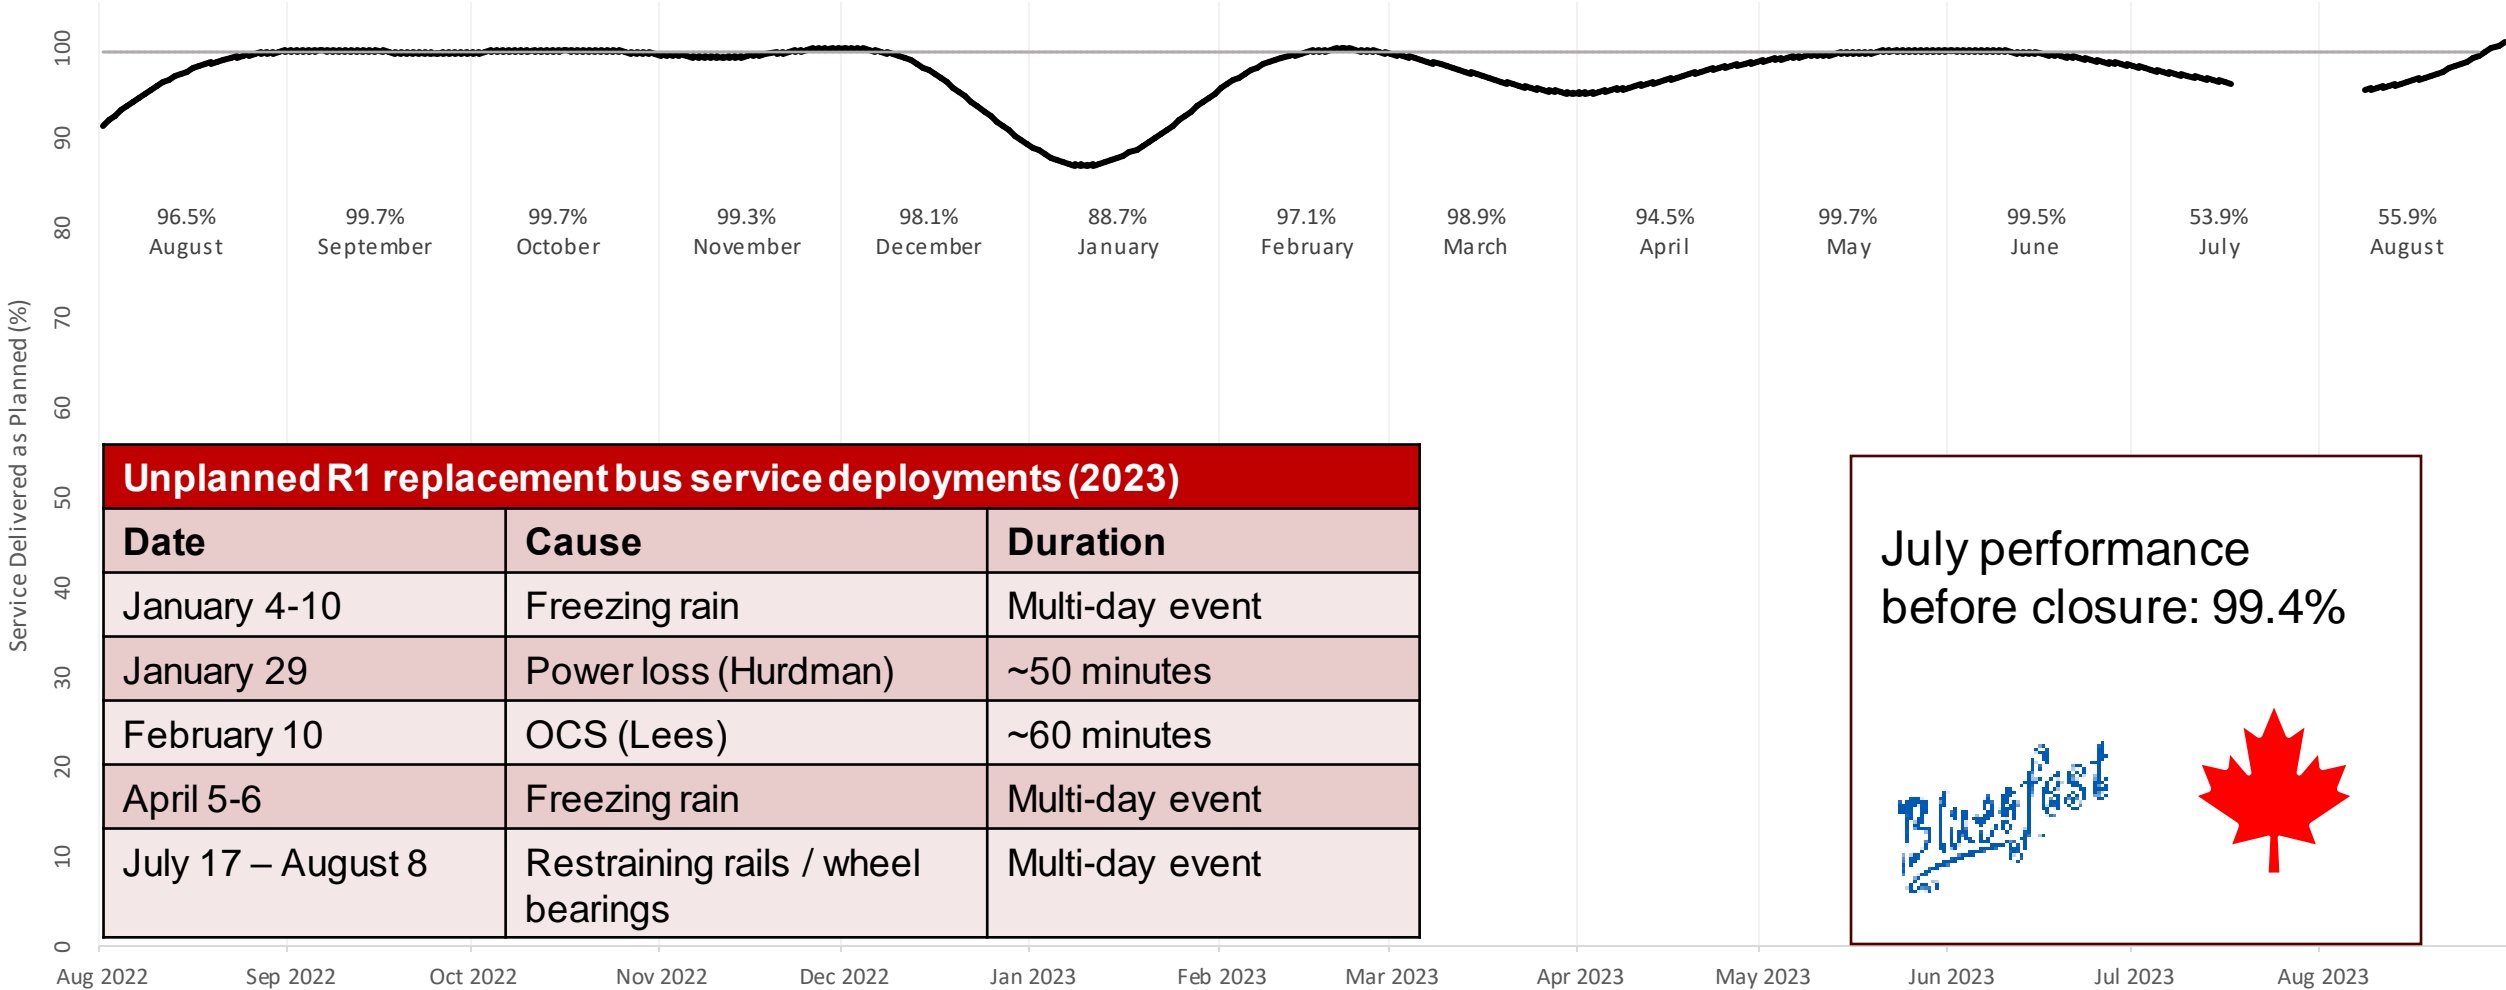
Service Delivered as Planned (%)

100
90
80
70
60
50
40
30
20
10
0

96.5%
August

99.7%
September

99.7%
October

99.3%
November

98.1%
December

88.7%
January

97.1%
February

98.9%
March

94.5%
April

99.7%
May

99.5%
June

53.9%
July

55.9%
August

| Unplanned R1 replacement bus service deployments (2023) | | |
|---|---|---|
| Date | Cause | Duration |
| January 4-10 | Freezing rain | Multi-day event |
| January 29 | Power loss (Hurdman) | ~50 minutes |
| February 10 | OCS (Lees) | ~60 minutes |
| April 5-6 | Freezing rain | Multi-day event |
| July 17 – August 8 | Restraining rails / wheel bearings | Multi-day event |

July performance before closure: 99.4%

Bluesfest

Aug 2022
Sep 2022
Oct 2022
Nov 2022
Dec 2022
Jan 2023
Feb 2023
Mar 2023
Apr 2023
May 2023
Jun 2023
Jul 2023
Aug 2023